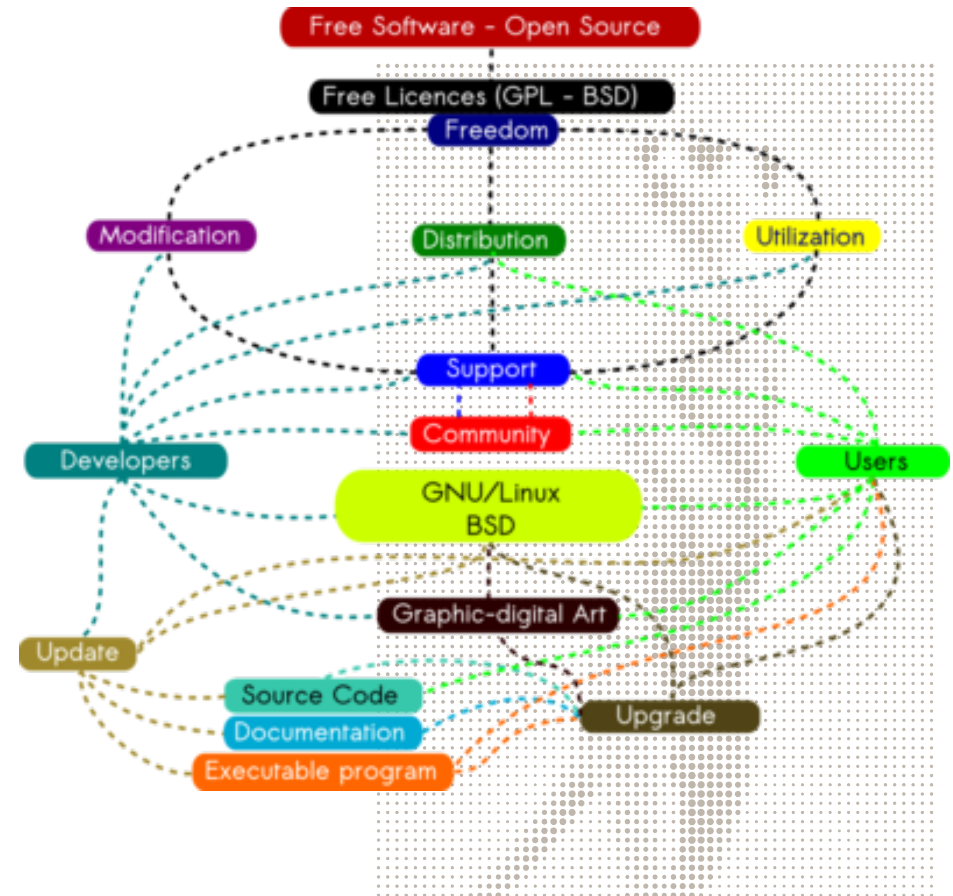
Free Software - Open Source

Free Licences (GPL - BSD)

Freedom

Modification

Distribution

Utilization

Support

Community

Developers

Users

GNU/Linux
BSD

Graphic-digital Art

Update

Source Code

Upgrade

Documentation

Executable program